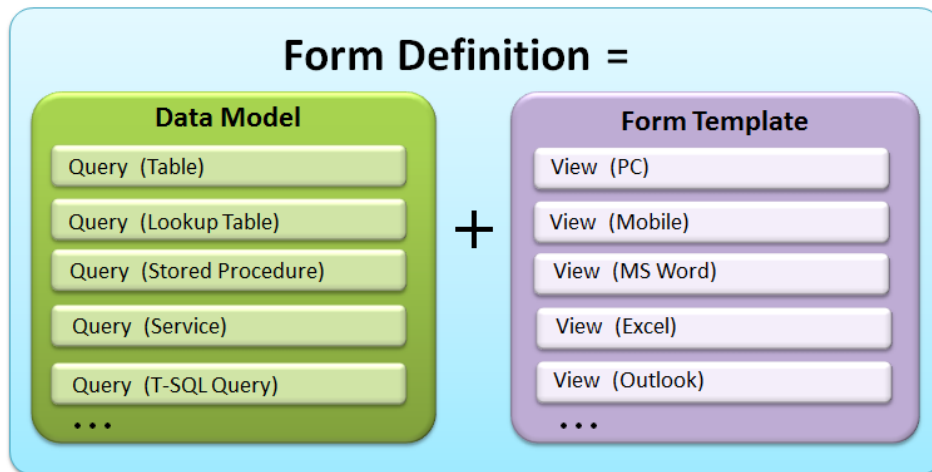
Form Definition =

Data Model

Query (Table)

Query (Lookup Table)

Query (Stored Procedure)

Query (Service)

Query (T-SQL Query)

...

+

Form Template

View (PC)

View (Mobile)

View (MS Word)

View (Excel)

View (Outlook)

...